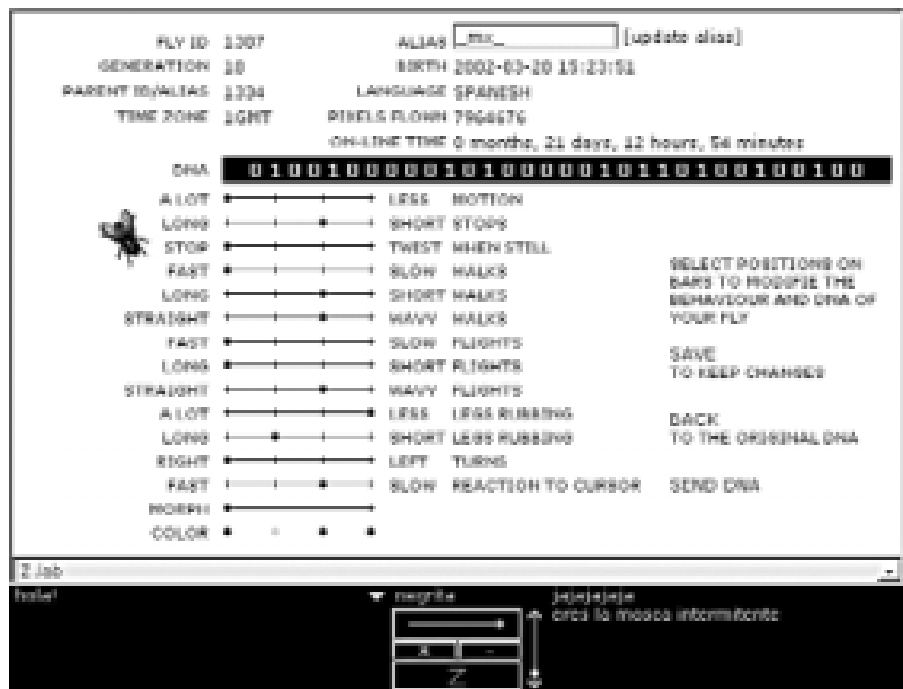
FLY ID 1307
GENERATION 10
PARENT ID/ALIAS 1334
TIME ZONE 1GMT

ALIAS _mx_ [update alias]
BIRTH 2002-03-20 15:23:51
LANGUAGE SPANISH
PIXELS FLOWN 7964676
ON-LINE TIME 0 months, 21 days, 12 hours, 54 minutes

DNA 0100100000101000000101101001001000

A LOT LESS MOTION
LONG SHORT STOPS
STOP TWIST WHEN STILL
FAST SLOW WALKS
LONG SHORT WALKS
STRAIGHT WAVY WALKS
FAST SLOW FLIGHTS
LONG SHORT FLIGHTS
STRAIGHT WAVY FLIGHTS
A LOT LESS LEGS RUBBING
LONG SHORT LEGS RUBBING
RIGHT LEFT TURNS
FAST SLOW REACTION TO CURSOR
MORPH
COLOR

SELECT POSITIONS ON BARS TO MODIFIE THE BEHAVIOUR AND DNA OF YOUR FLY

SAVE
TO KEEP CHANGES

BACK
TO THE ORIGINAL DNA

SEND DNA

Z lab

hola!
negrita
jajajaja
creo la mosca intermitente
x
Z